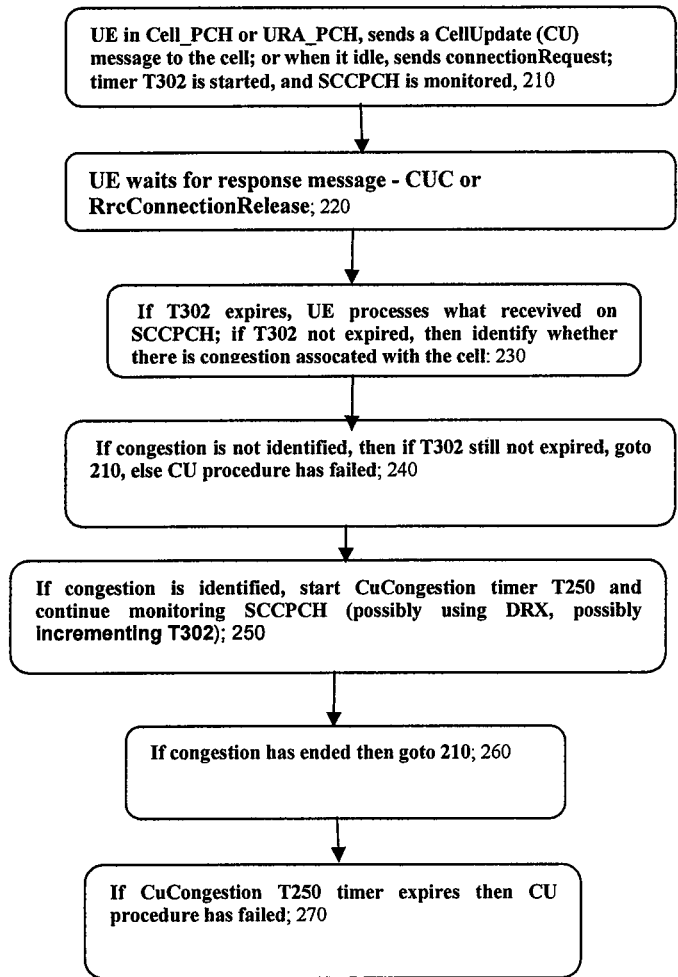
UE in Cell_PCH or URA_PCH, sends a CellUpdate (CU) message to the cell; or when it idle, sends connectionRequest; timer T302 is started, and SCCPCH is monitored, 210

UE waits for response message - CUC or RrcConnectionRelease; 220

If T302 expires, UE processes what recevived on SCCPCH; if T302 not expired, then identify whether there is congestion assocated with the cell: 230

If congestion is not identified, then if T302 still not expired, goto 210, else CU procedure has failed; 240

If congestion is identified, start CuCongestion timer T250 and continue monitoring SCCPCH (possibly using DRX, possibly incrementing T302); 250

If congestion has ended then goto 210; 260

If CuCongestion T250 timer expires then CU procedure has failed; 270